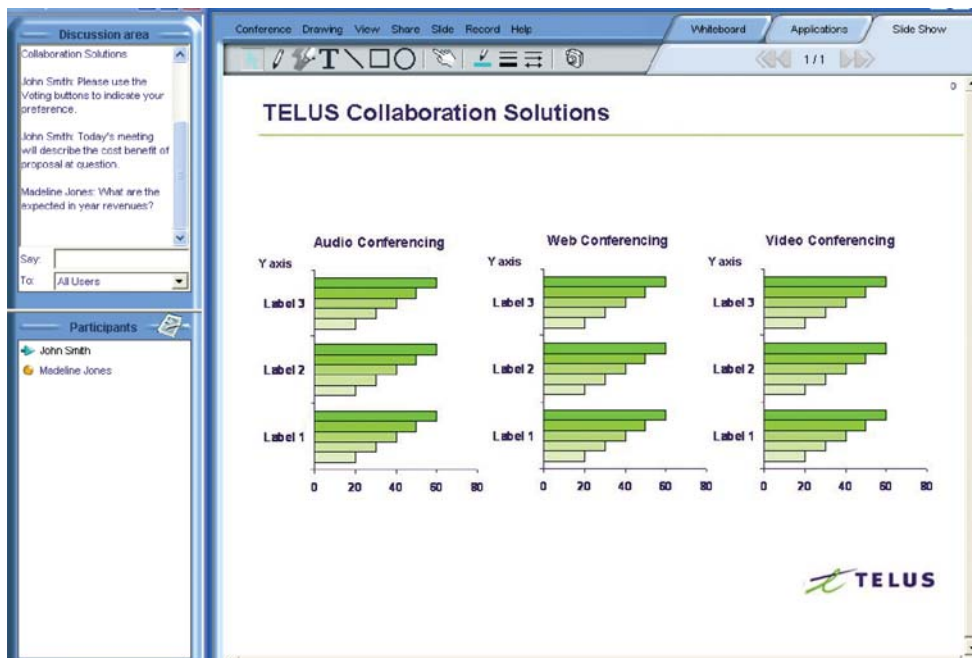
Discussion area

Collaboration Solutions

John Smith: Please use the Voting buttons to indicate your preference.

John Smith: Today's meeting will describe the cost benefit of proposal at question.

Madeline Jones: What are the expected in year revenues?

Say:

To: All Users

Participants

John Smith
Madeline Jones

Conference Drawing View Share Slide Record Help

Whiteboard Applications Slide Show

1/1

TELUS Collaboration Solutions

Audio Conferencing

Y axis

Label 3

Label 2

Label 1

0 20 40 60 80

Web Conferencing

Y axis

Label 3

Label 2

Label 1

0 20 40 60 80

Video Conferencing

Y axis

Label 3

Label 2

Label 1

0 20 40 60 80

TELUS